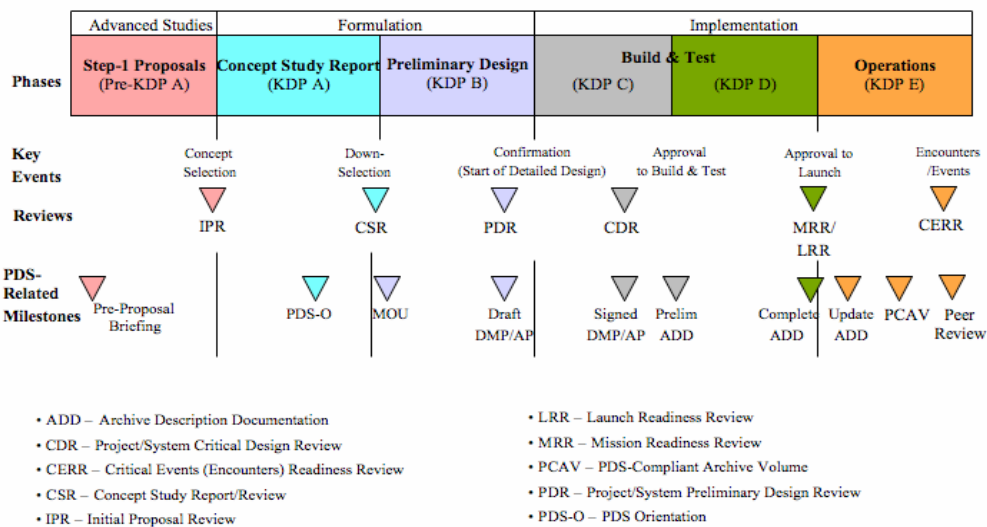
| | Advanced Studies | Formulation | | Implementation | | |
|---|---|---|---|---|---|---|
| Phases | Step-1 Proposals (Pre-KDP A) | Concept Study Report (KDP A) | Preliminary Design (KDP B) | Build & Test (KDP C) | (KDP D) | Operations (KDP E) |

Key Events

Concept Selection

Down-Selection

Confirmation (Start of Detailed Design)

Approval to Build & Test

Approval to Launch

Encounters /Events

Reviews

IPR

CSR

PDR

CDR

MRR/ LRR

CERR

PDS-Related Milestones

Pre-Proposal Briefing

PDS-O

MOU

Draft DMP/AP

Signed DMP/AP

Prelim ADD

Complete ADD

Update ADD

PCAV

Peer Review

• ADD – Archive Description Documentation
• CDR – Project/System Critical Design Review
• CERR – Critical Events (Encounters) Readiness Review
• CSR – Concept Study Report/Review
• IPR – Initial Proposal Review

• LRR – Launch Readiness Review
• MRR – Mission Readiness Review
• PCAV – PDS-Compliant Archive Volume
• PDR – Project/System Preliminary Design Review
• PDS-O – PDS Orientation